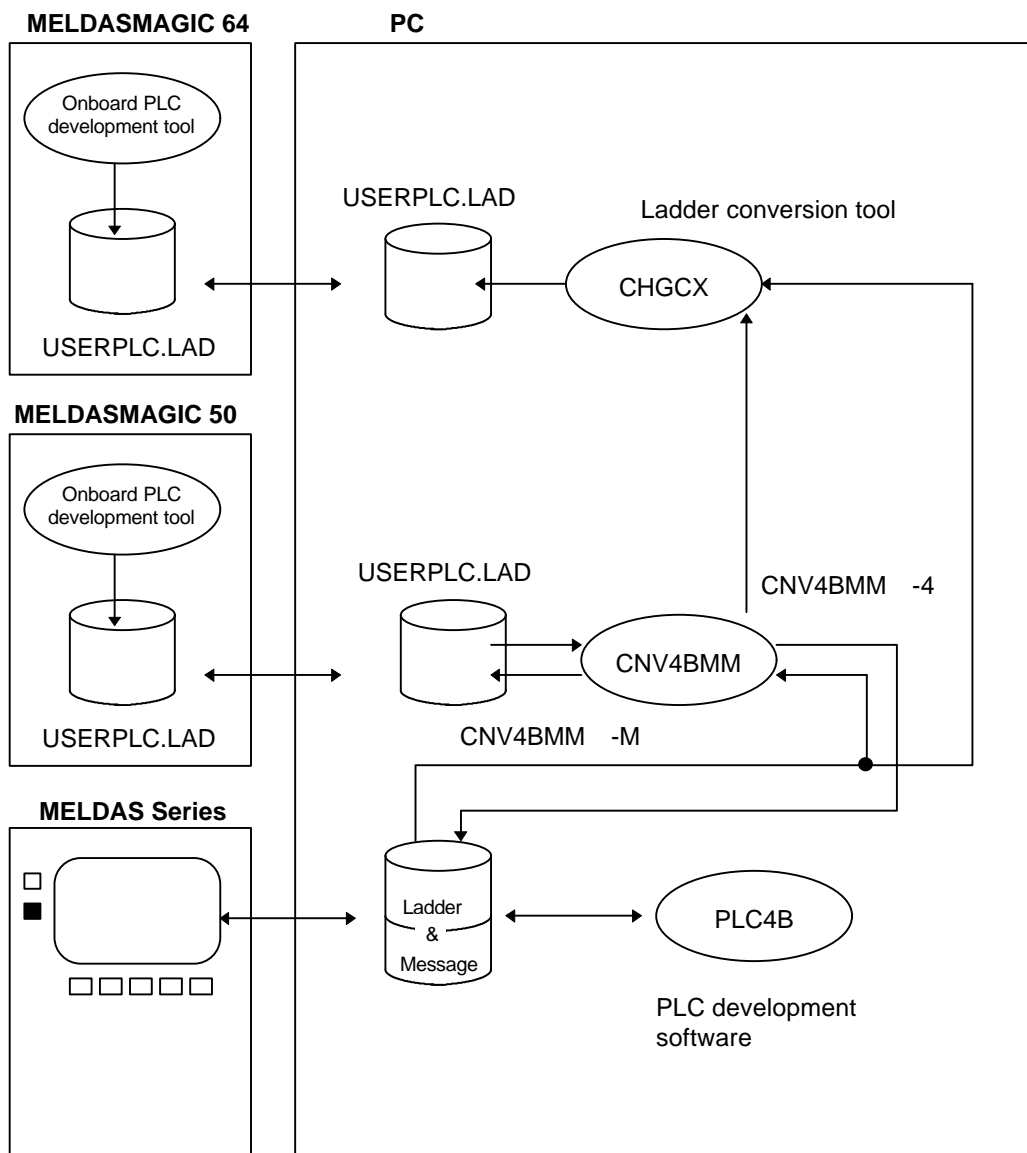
MELDASMAGIC 64

PC

Onboard PLC development tool

USERPLC.LAD

USERPLC.LAD

Ladder conversion tool

CHGCX

MELDASMAGIC 50

Onboard PLC development tool

USERPLC.LAD

CNV4BMM -4

CNV4BMM

USERPLC.LAD

CNV4BMM -M

MELDAS Series

Ladder & Message

PLC4B

PLC development software